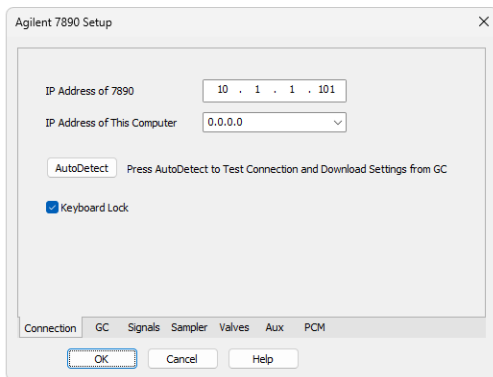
Agilent 7890 Setup

IP Address of 7890 10 . 1 . 1 . 101

IP Address of This Computer 0.0.0.0

AutoDetect Press AutoDetect to Test Connection and Download Settings from GC

Keyboard Lock

Connection GC Signals Sampler Valves Aux PCM

OK Cancel Help